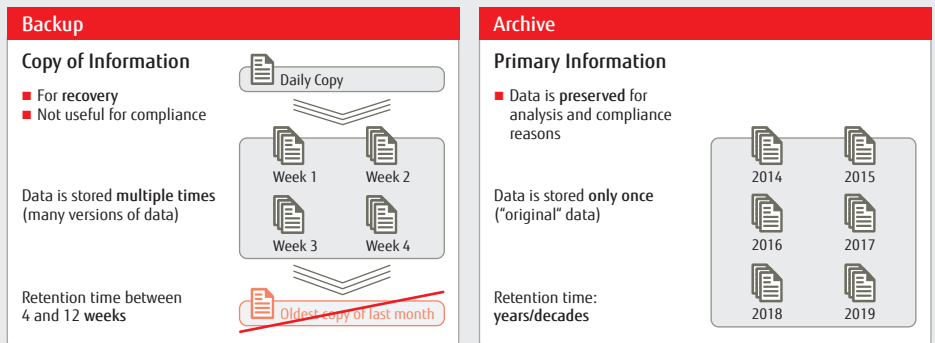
Backup

Copy of Information

Daily Copy

■ For recovery
■ Not useful for compliance

Week 1
Week 2

Data is stored multiple times (many versions of data)

Week 3
Week 4

Retention time between 4 and 12 weeks

Oldest copy of last month

Archive

Primary Information

■ Data is preserved for analysis and compliance reasons

2014
2015

Data is stored only once ("original" data)

2016
2017

Retention time: years/decades

2018
2019